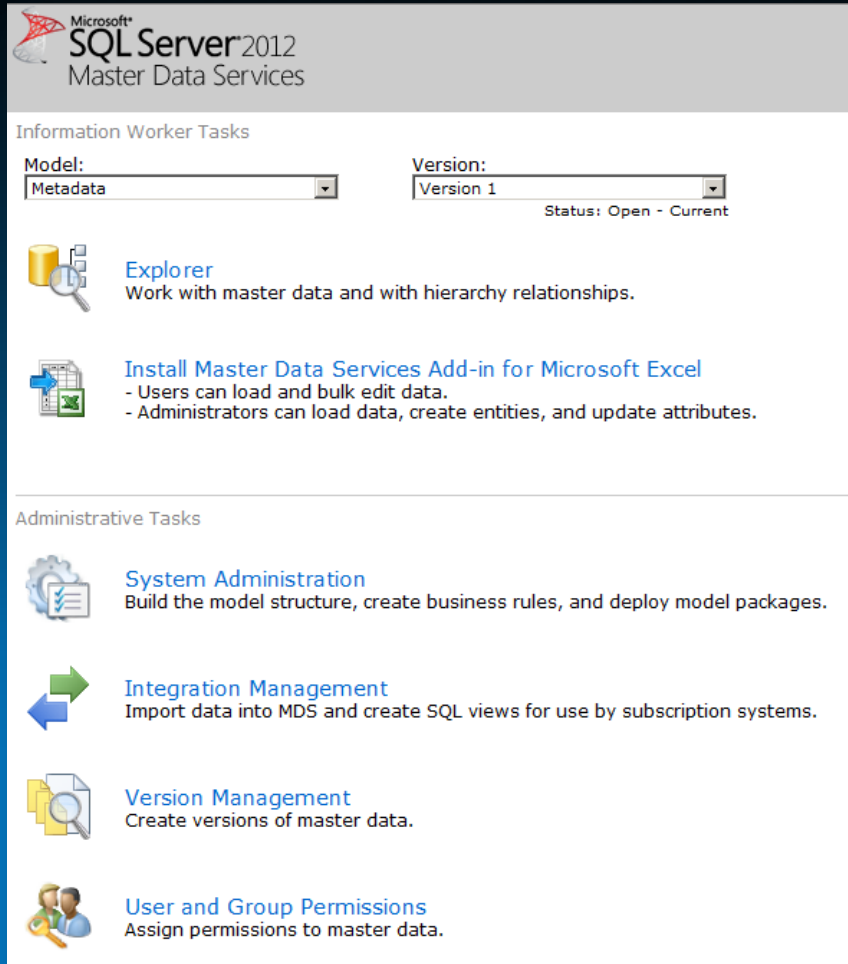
Microsoft® SQL Server 2012
Master Data Services

Information Worker Tasks

Model:
Metadata

Version:
Version 1

Status: Open - Current

Explorer
Work with master data and with hierarchy relationships.

Install Master Data Services Add-in for Microsoft Excel
- Users can load and bulk edit data.
- Administrators can load data, create entities, and update attributes.

Administrative Tasks

System Administration
Build the model structure, create business rules, and deploy model packages.

Integration Management
Import data into MDS and create SQL views for use by subscription systems.

Version Management
Create versions of master data.

User and Group Permissions
Assign permissions to master data.